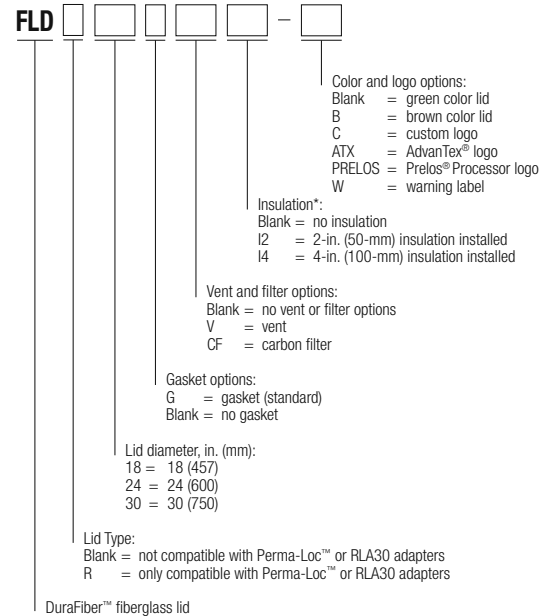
FLD – 

Color and logo options:
Blank = green color lid
B = brown color lid
C = custom logo
ATX = AdvanTex® logo
PRELOS = Prelos® Processor logo
W = warning label

Insulation*:
Blank = no insulation
I2 = 2-in. (50-mm) insulation installed
I4 = 4-in. (100-mm) insulation installed

Vent and filter options:
Blank = no vent or filter options
V = vent
CF = carbon filter

Gasket options:
G = gasket (standard)
Blank = no gasket

Lid diameter, in. (mm):
18 = 18 (457)
24 = 24 (600)
30 = 30 (750)

Lid Type:
Blank = not compatible with Perma-Loc™ or RLA30 adapters
R = only compatible with Perma-Loc™ or RLA30 adapters

DuraFiber™ fiberglass lid